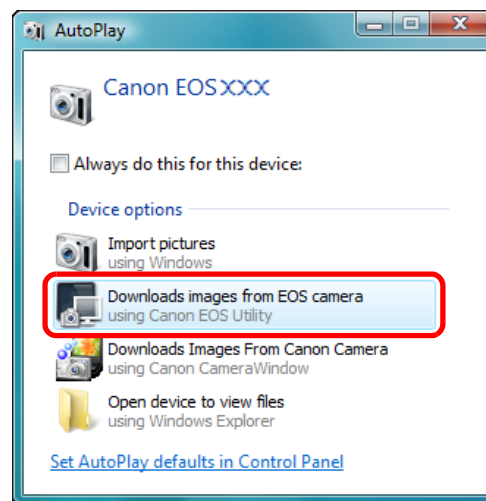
AutoPlay

Canon EOS XXX

Always do this for this device:

Device options

Import pictures
using Windows

Downloads images from EOS camera
using Canon EOS Utility

Downloads Images From Canon Camera
using Canon CameraWindow

Open device to view files
using Windows Explorer

Set AutoPlay defaults in Control Panel